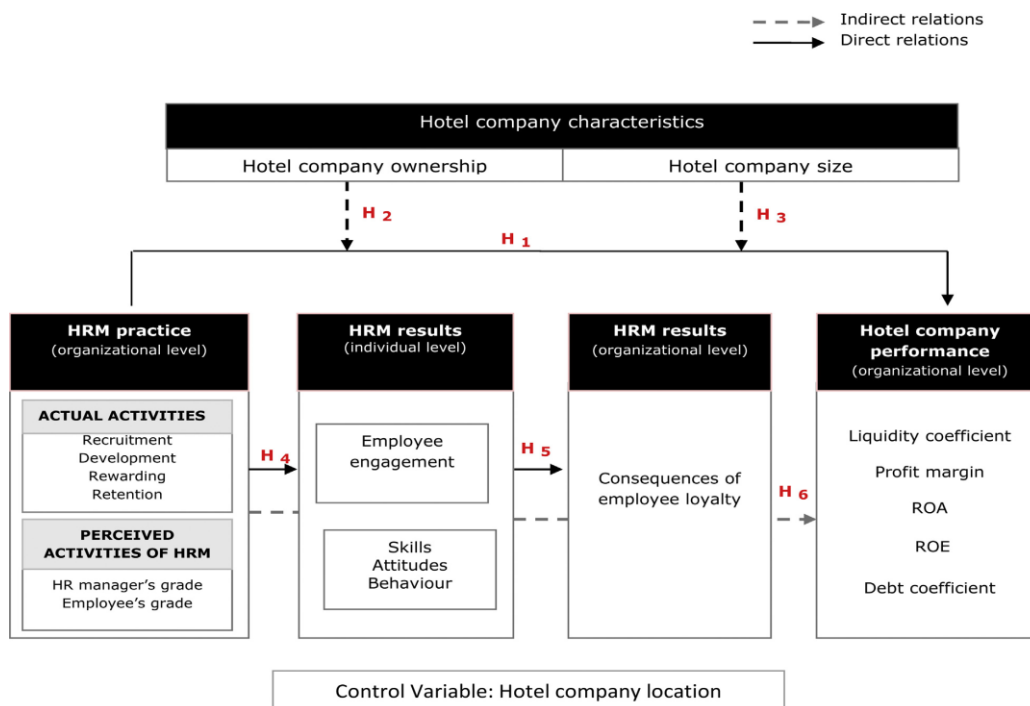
Indirect relations
Direct relations

Hotel company characteristics

Hotel company ownership

Hotel company size

H 2

H 3

H 1

HRM practice
(organizational level)

ACTUAL ACTIVITIES
Recruitment
Development
Rewarding
Retention

PERCEIVED ACTIVITIES OF HRM
HR manager's grade
Employee's grade

H 4

HRM results
(individual level)

Employee engagement

Skills
Attitudes
Behaviour

H 5

HRM results
(organizational level)

Consequences of employee loyalty

H 6

Hotel company performance
(organizational level)

Liquidity coefficient
Profit margin
ROA
ROE
Debt coefficient

Control Variable: Hotel company location